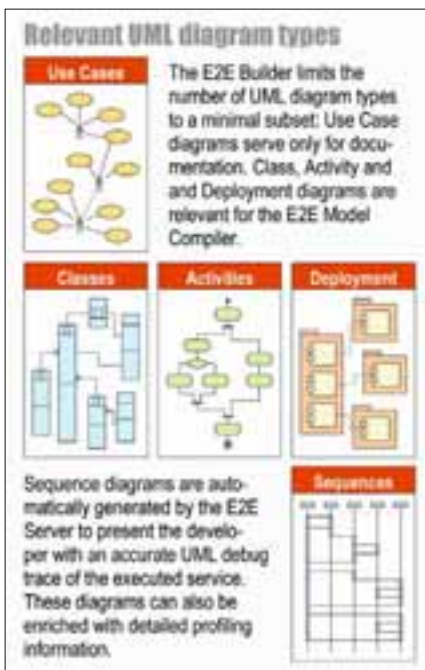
Relevant UML diagram types

Use Cases

The E2E Builder limits the number of UML diagram types to a minimal subset: Use Case diagrams serve only for documentation. Class, Activity and and Deployment diagrams are relevant for the E2E Model Compiler.

Classes

Activities

Deployment

Sequence diagrams are automatically generated by the E2E Server to present the developer with an accurate UML debug trace of the executed service. These diagrams can also be enriched with detailed profiling information.

Sequences